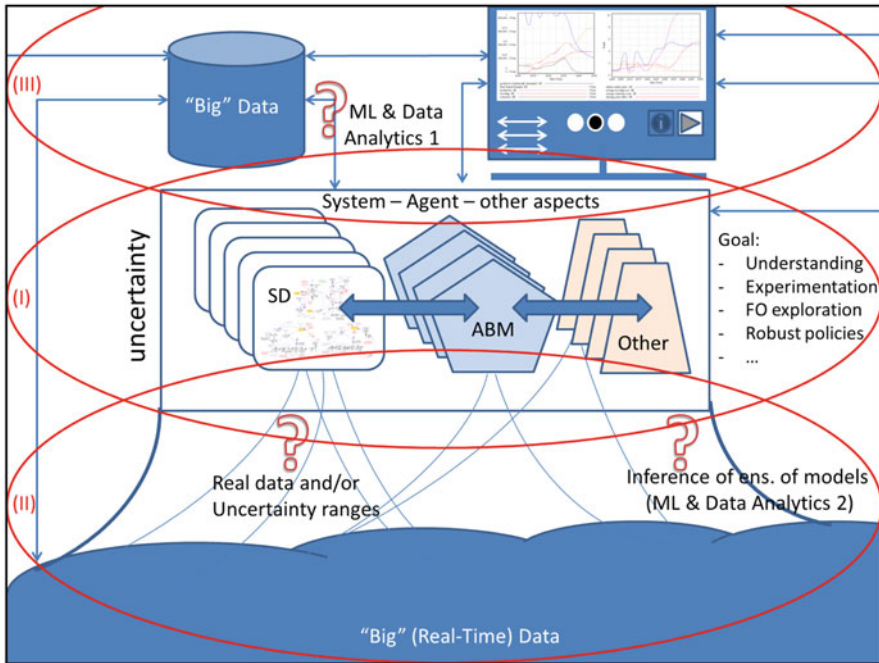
(III)

"Big" Data

?

ML & Data Analytics 1

System – Agent – other aspects

uncertainty

(I)

SD

ABM

Other

Goal:
- Understanding
- Experimentation
- FO exploration
- Robust policies
- ...

(II)

?

Real data and/or Uncertainty ranges

?

Inference of ens. of models (ML & Data Analytics 2)

"Big" (Real-Time) Data